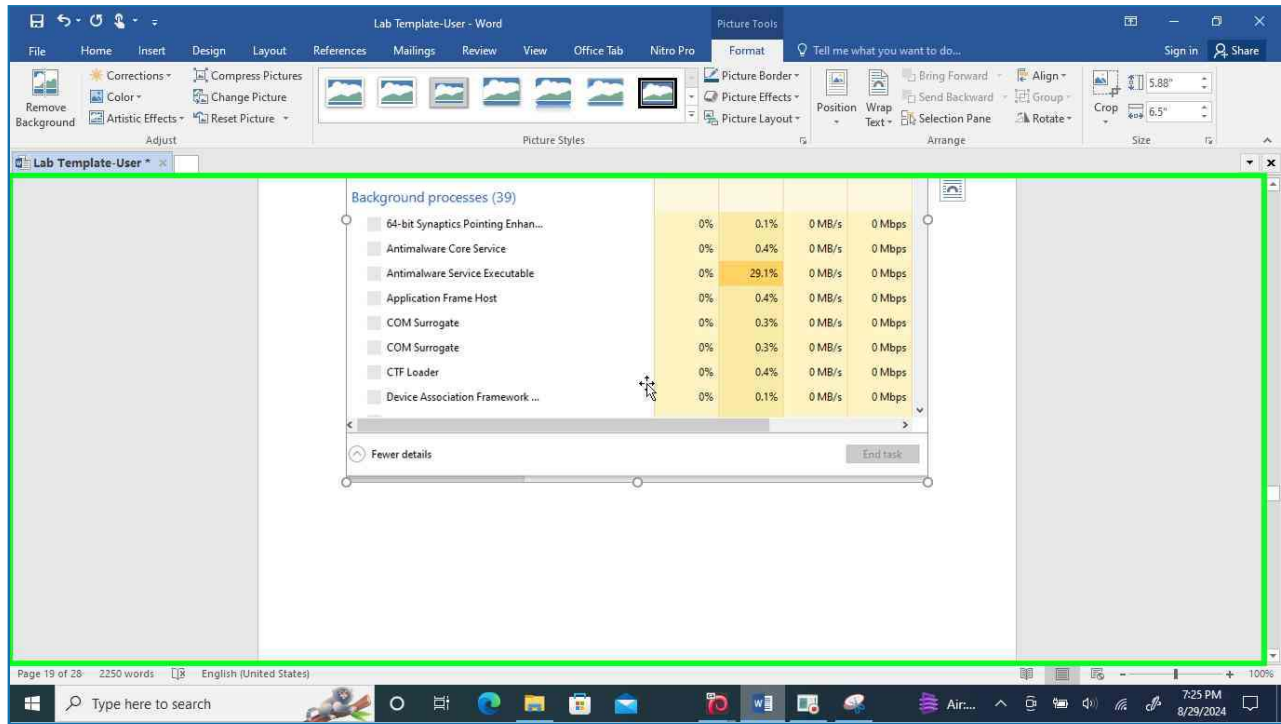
Lab Template-User - Word

Picture Tools

Sign in Share

File Home Insert Design Layout References Mailings Review View Office Tab Nitro Pro Format Tell me what you want to do...

Remove Background

Corrections Color Artistic Effects

Compress Pictures Change Picture Reset Picture

Adjust

Picture Styles

Picture Border Picture Effects Picture Layout

Position Wrap Text

Bring Forward Send Backward Selection Pane

Align Group Rotate

Arrange

Crop

5.88"

6.5"

Size

Lab Template-User *

Background processes (39)

| | | | | |
|---|---|---|---|---|
| 64-bit Synaptics Pointing Enhan... | 0% | 0.1% | 0 MB/s | 0 Mbps |
| Antimalware Core Service | 0% | 0.4% | 0 MB/s | 0 Mbps |
| Antimalware Service Executable | 0% | 29.1% | 0 MB/s | 0 Mbps |
| Application Frame Host | 0% | 0.4% | 0 MB/s | 0 Mbps |
| COM Surrogate | 0% | 0.3% | 0 MB/s | 0 Mbps |
| COM Surrogate | 0% | 0.3% | 0 MB/s | 0 Mbps |
| CTF Loader | 0% | 0.4% | 0 MB/s | 0 Mbps |
| Device Association Framework ... | 0% | 0.1% | 0 MB/s | 0 Mbps |

Fewer details

End task

Page 19 of 28 2250 words English (United States)

100%

Type here to search

Air...

7:25 PM 8/29/2024